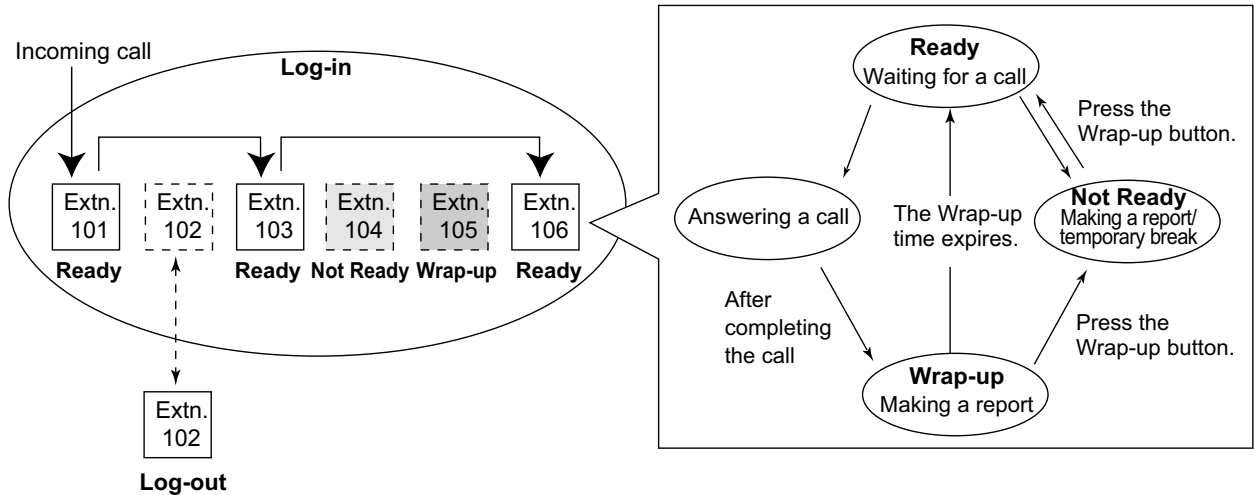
Incoming call

Log-in

Extn. 101
Ready

Extn. 102

Extn. 103
Ready

Extn. 104
Not Ready

Extn. 105
Wrap-up

Extn. 106
Ready

Extn. 102
Log-out

Ready
Waiting for a call

Press the Wrap-up button.

Answering a call

The Wrap-up time expires.

Not Ready
Making a report/ temporary break

After completing the call

Press the Wrap-up button.

Wrap-up
Making a report